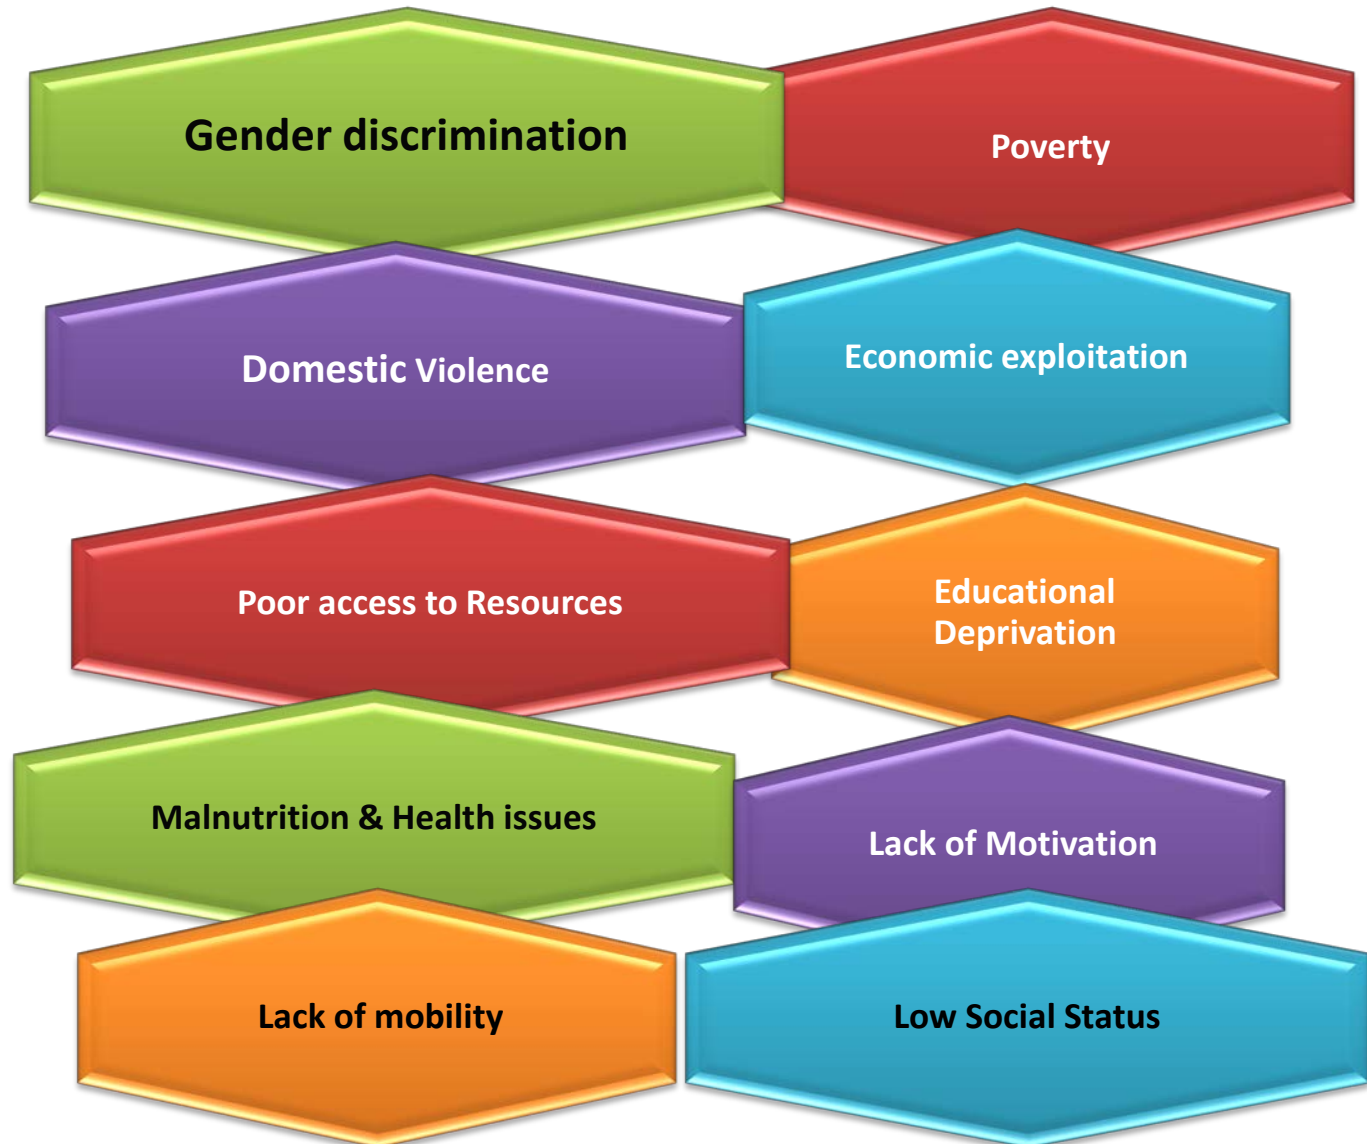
Gender discrimination

Poverty

Domestic Violence

Economic exploitation

Poor access to Resources

Educational Deprivation

Malnutrition & Health issues

Lack of Motivation

Lack of mobility

Low Social Status